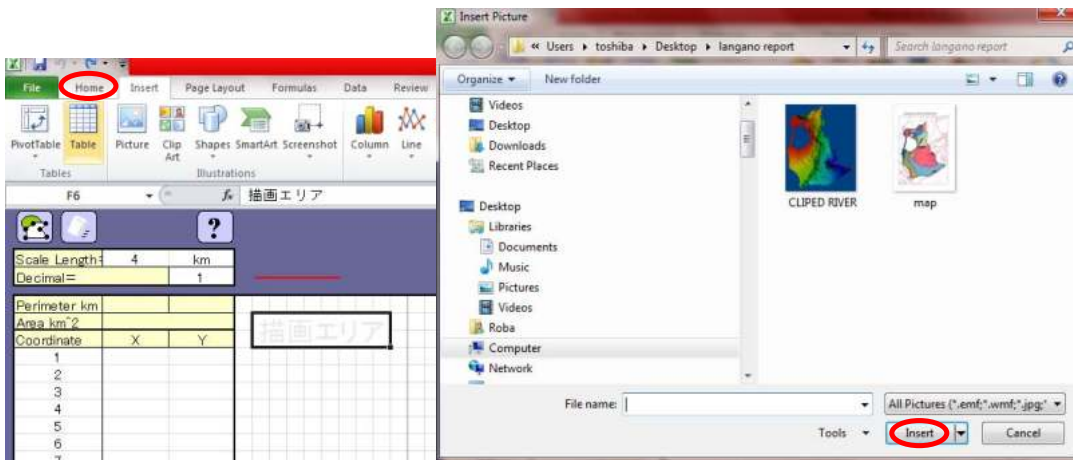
File Home Insert Page Layout Formulas Data Review

PivotTable Table Picture Clip Art Shapes SmartArt Screenshot Column Line

Tables Illustrations

F6 $f_x$ 描画エリア

?

| Scale Length= | 4 | km |
|---|---|---|
| Decimal= | | 1 |

| Perimeter km | | |
|---|---|---|
| Area km^2 | | |
| Coordinate | X | Y |
| 1 | | |
| 2 | | |
| 3 | | |
| 4 | | |
| 5 | | |
| 6 | | |

描画エリア

Insert Picture

« Users ▸ toshiba ▸ Desktop ▸ langano report

Search langano report

Organize ▾ New folder

Videos
Desktop
Downloads
Recent Places

Desktop
Libraries
Documents
Music
Pictures
Videos
Roba
Computer
Network

CLIPED RIVER

map

File name:

All Pictures (*.emf;*.wmf;*.jpg;*

Tools ▾ Insert Cancel